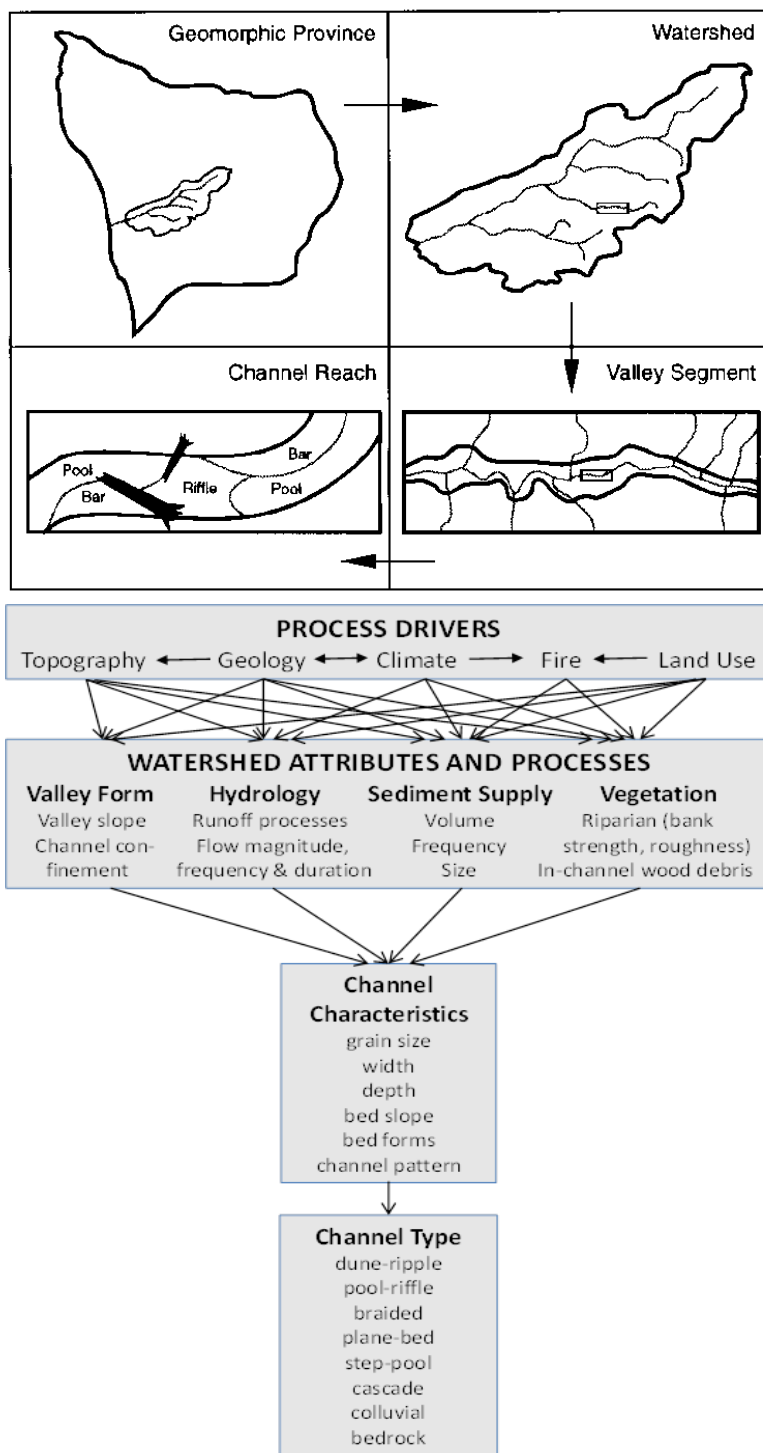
Geomorphic Province

Watershed

Channel Reach

Valley Segment

Pool

Bar

Riffle

Bar

Pool

PROCESS DRIVERS

Topography ← Geology ↔ Climate → Fire ← Land Use

WATERSHED ATTRIBUTES AND PROCESSES

Valley Form
Valley slope
Channel confinement

Hydrology
Runoff processes
Flow magnitude, frequency & duration

Sediment Supply
Volume
Frequency
Size

Vegetation
Riparian (bank strength, roughness)
In-channel wood debris

Channel Characteristics
grain size
width
depth
bed slope
bed forms
channel pattern

Channel Type
dune-ripple
pool-riffle
braided
plane-bed
step-pool
cascade
colluvial
bedrock